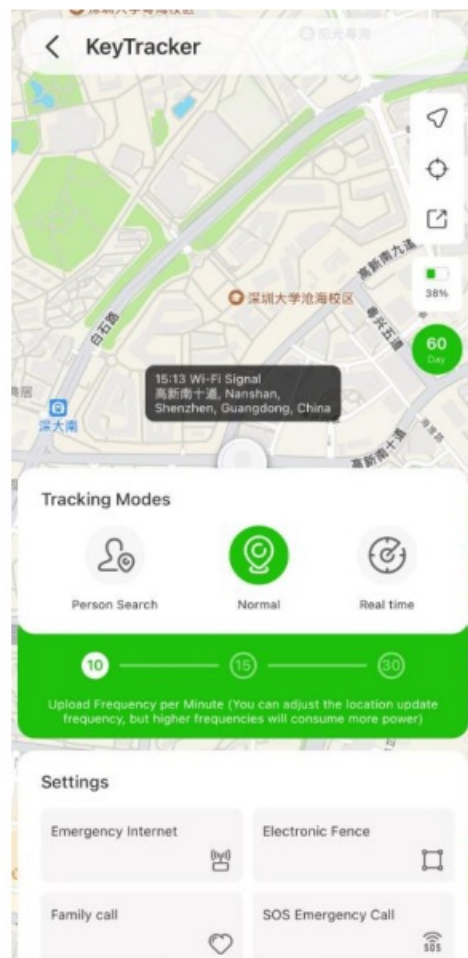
KeyTracker

38%

60
Day

深圳大学沧海校区

白石路

高新南九道

学苑大道

高新南十道

深大南

15:13 Wi-Fi Signal
高新南十道, Nanshan, Shenzhen, Guangdong, China

Tracking Modes

Person Search

Normal

Real time

10

15

30

Upload Frequency per Minute (You can adjust the location update frequency, but higher frequencies will consume more power)

Settings

Emergency Internet

Electronic Fence

Family call

SOS Emergency Call

SOS